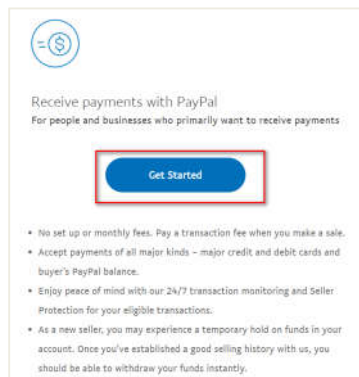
Receive payments with PayPal
For people and businesses who primarily want to receive payments

Get Started

• No set up or monthly fees. Pay a transaction fee when you make a sale.
• Accept payments of all major kinds – major credit and debit cards and buyer's PayPal balance.
• Enjoy peace of mind with our 24/7 transaction monitoring and Seller Protection for your eligible transactions.
• As a new seller, you may experience a temporary hold on funds in your account. Once you've established a good selling history with us, you should be able to withdraw your funds instantly.